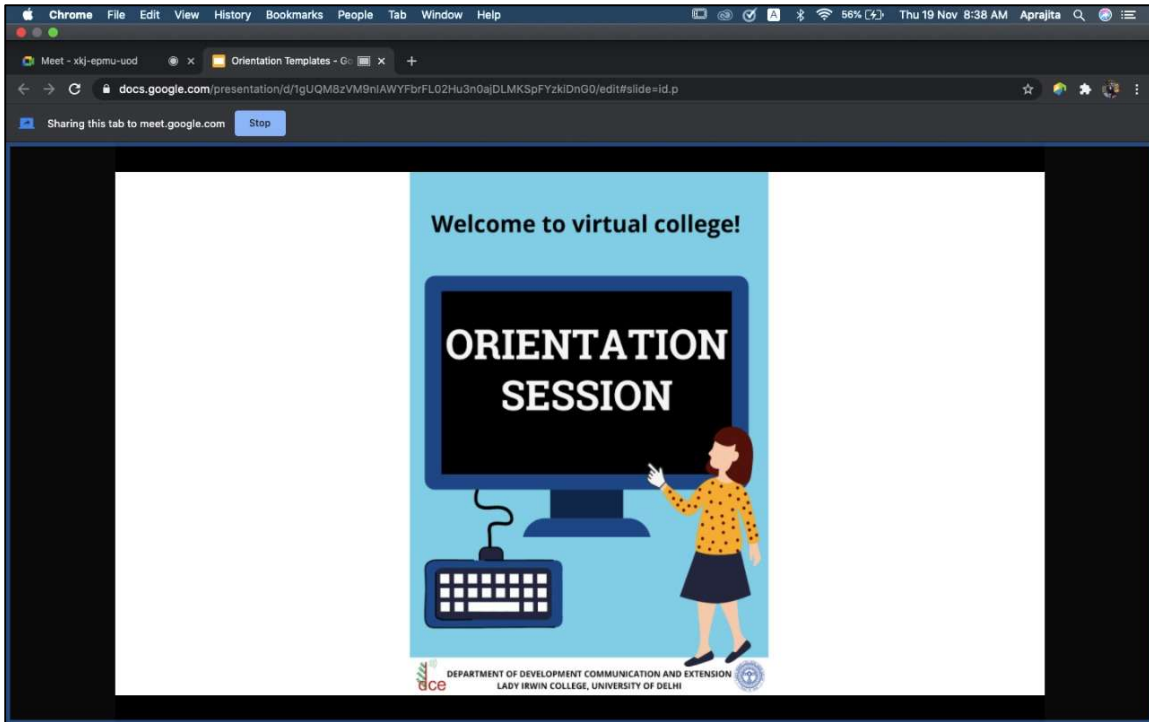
Chrome File Edit View History Bookmarks People Tab Window Help

56% Thu 19 Nov 8:38 AM Aprajita

Meet - xkj-epmu-uod

Orientation Templates - Go

docs.google.com/presentation/d/1gUQM8zVM9nIAWYFbrFL02Hu3n0ajDLMKSpFYzkIDnG0/edit#slide=id.p

Sharing this tab to meet.google.com Stop

Welcome to virtual college!

ORIENTATION SESSION

dce

DEPARTMENT OF DEVELOPMENT COMMUNICATION AND EXTENSION
LADY IRWIN COLLEGE, UNIVERSITY OF DELHI